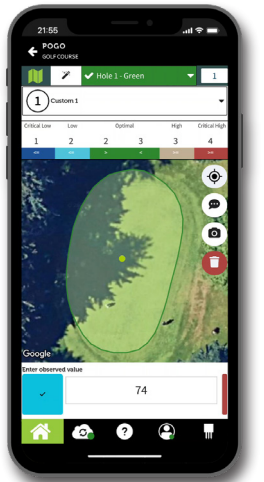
21:55

POGO
GOLF COURSE

Hole 1 - Green

1

1 Custom 1

| Critical Low | Low | Optimal | | High | Critical High |
|---|---|---|---|---|---|
| 1 | 2 | 2 | 3 | 3 | 4 |

Google

Enter observed value

74

?